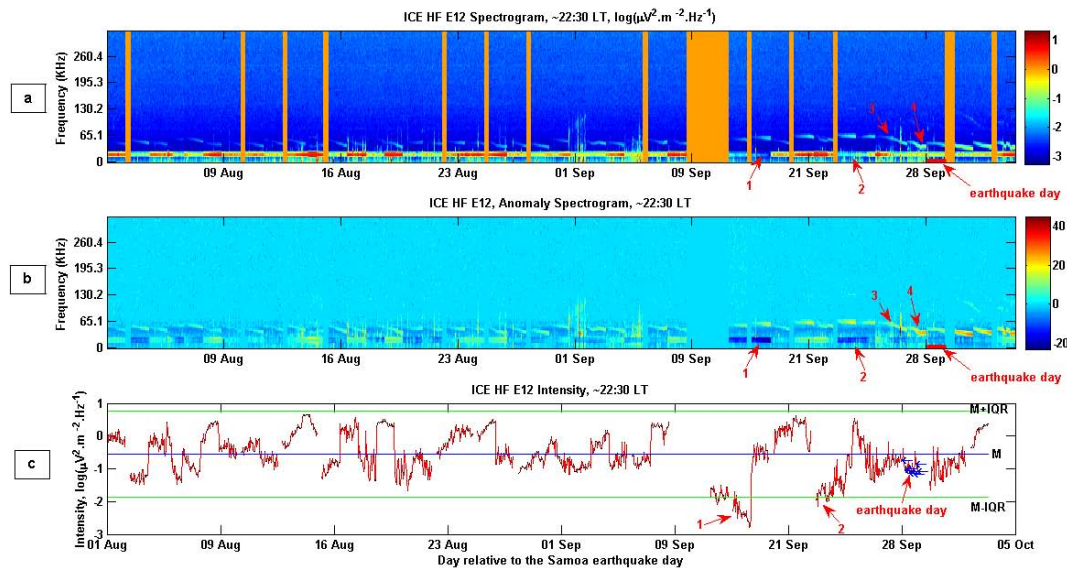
ICE HF E12 Spectrogram, ~22:30 LT, log(μV$^2$.m$^{-2}$.Hz$^{-1}$)

a

Frequency (KHz)
260.4
195.3
130.2
65.1
0

09 Aug
16 Aug
23 Aug
01 Sep
09 Sep
21 Sep
28 Sep

1
2
3
4

earthquake day

1
0
-1
-2
-3

ICE HF E12, Anomaly Spectrogram, ~22:30 LT

b

Frequency (KHz)
260.4
195.3
130.2
65.1
0

09 Aug
16 Aug
23 Aug
01 Sep
09 Sep
21 Sep
28 Sep

1
2
3
4

earthquake day

40
20
0
-20

ICE HF E12 Intensity, ~22:30 LT

c

Intensity, log(μV$^2$.m$^{-2}$.Hz$^{-1}$)
1
0
-1
-2
-3

M+IQR
M
M-IQR

1
2

earthquake day

01 Aug
09 Aug
16 Aug
23 Aug
01 Sep
09 Sep
21 Sep
28 Sep
05 Oct

Day relative to the Samoa earthquake day